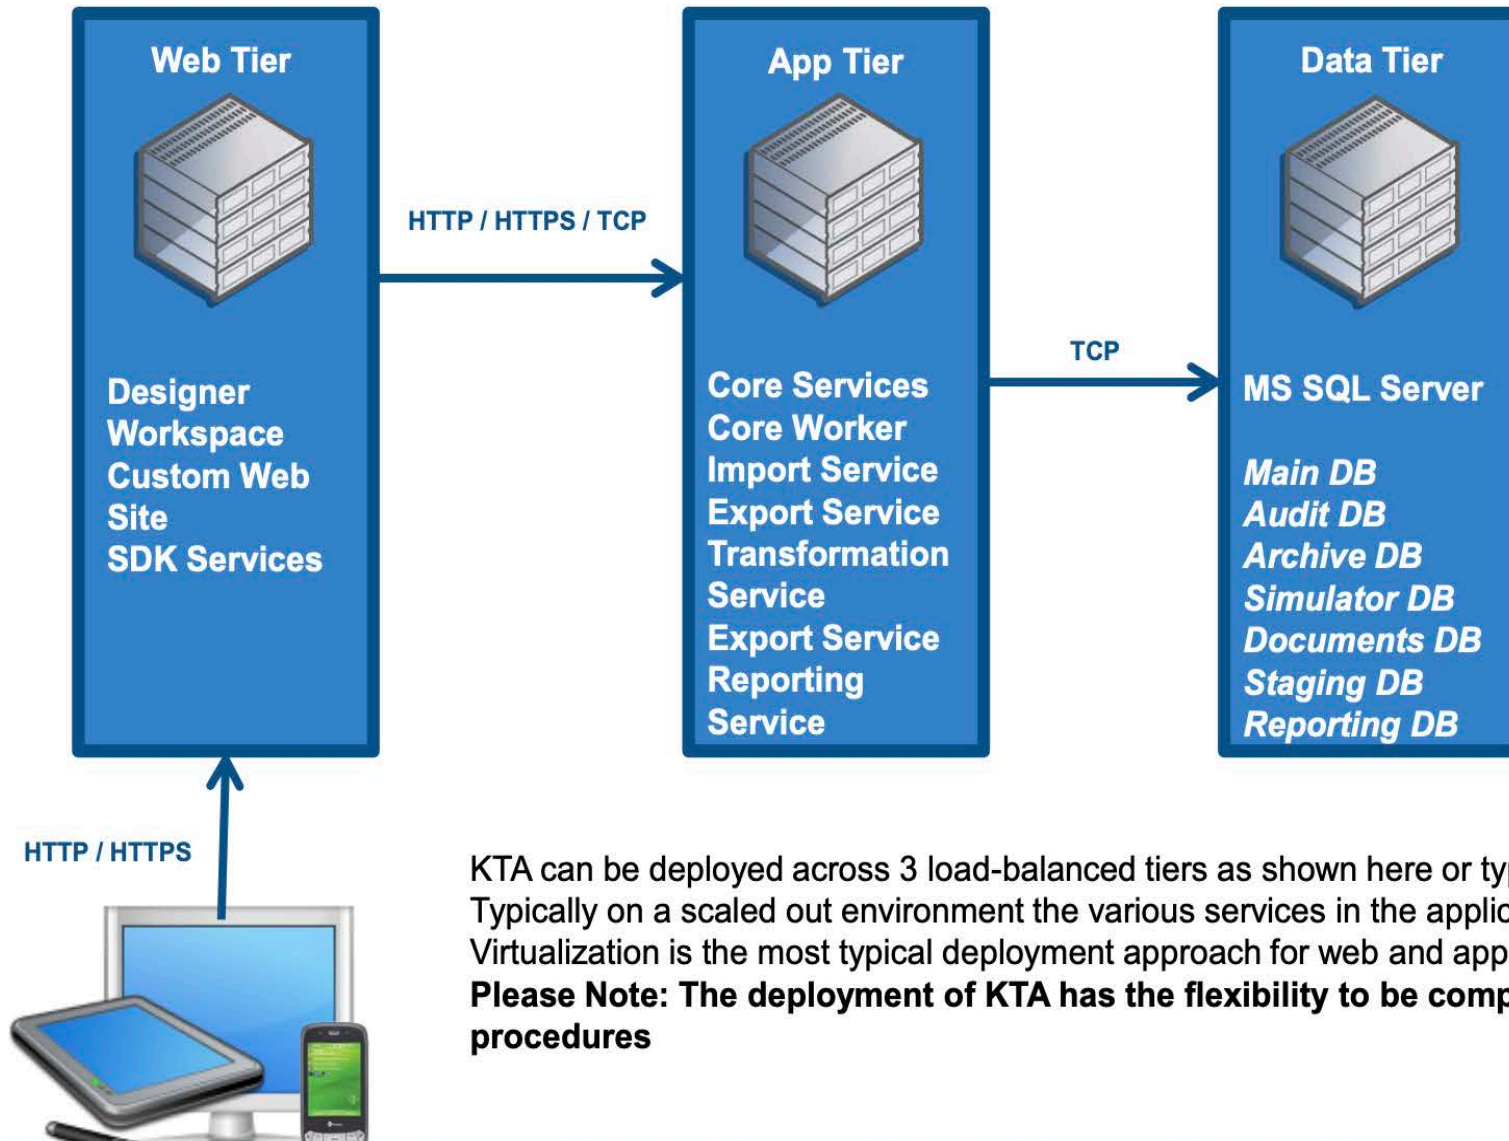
Web Tier

Designer
Workspace
Custom Web Site
SDK Services

HTTP / HTTPS / TCP

App Tier

Core Services
Core Worker
Import Service
Export Service
Transformation Service
Export Service
Reporting Service

TCP

Data Tier

MS SQL Server

Main DB
Audit DB
Archive DB
Simulator DB
Documents DB
Staging DB
Reporting DB

HTTP / HTTPS

KTA can be deployed across 3 load-balanced tiers as shown here or ty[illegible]
Typically on a scaled out environment the various services in the applic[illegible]
Virtualization is the most typical deployment approach for web and app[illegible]
**Please Note: The deployment of KTA has the flexibility to be comp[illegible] procedures**